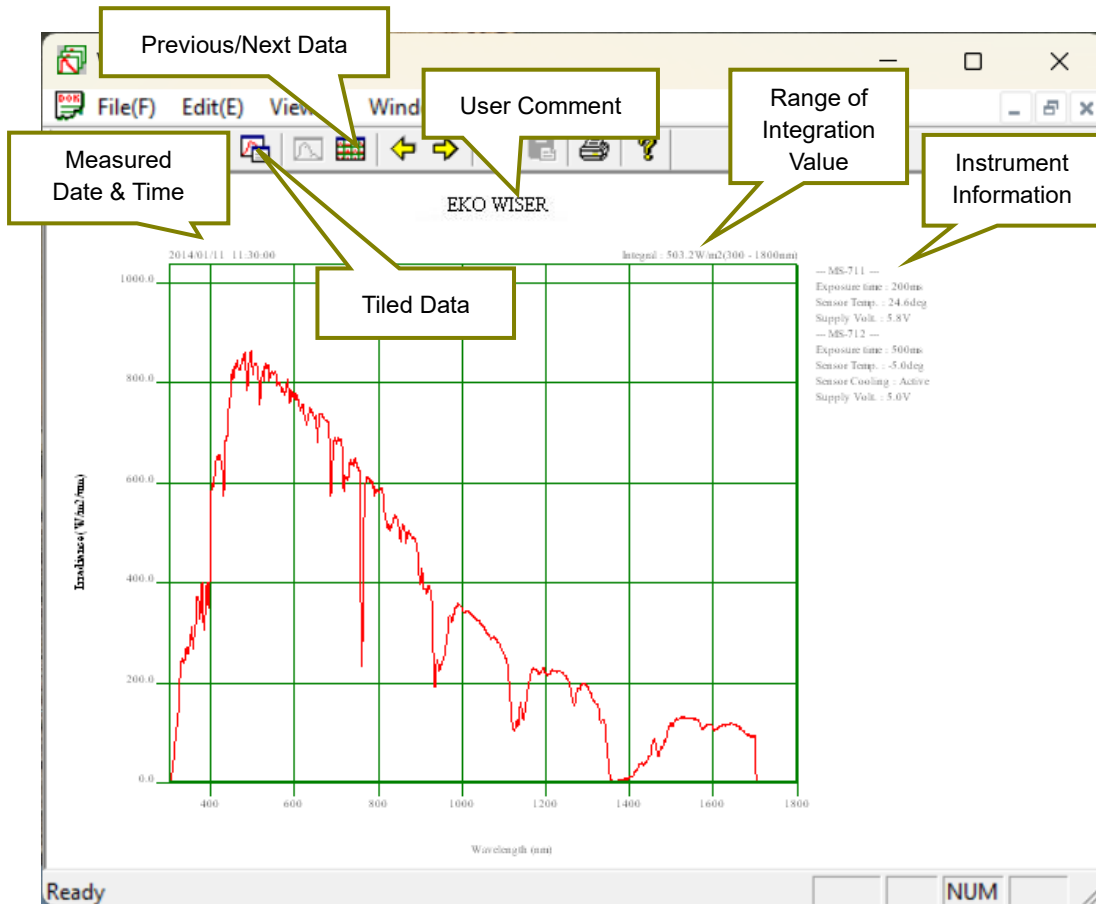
Previous/Next Data

User Comment

Range of Integration Value

Instrument Information

Measured Date & Time

Tiled Data

File(F) Edit(E) View Wind

EKO WISER

2014/01/11 11:30:00

Integral : 503.2W/m2(300 - 1800nm)

— MS-711 —
Exposure time : 200ms
Sensor Temp. : 24.6deg
Supply Volt. : 5.8V
— MS-712 —
Exposure time : 500ms
Sensor Temp. : -5.0deg
Sensor Cooling : Active
Supply Volt. : 5.0V

Irradiance( W/m2/nm)

1000.0
800.0
600.0
400.0
200.0
0.0

400 600 800 1000 1200 1400 1600 1800

Wavelength (nm)

Ready

NUM